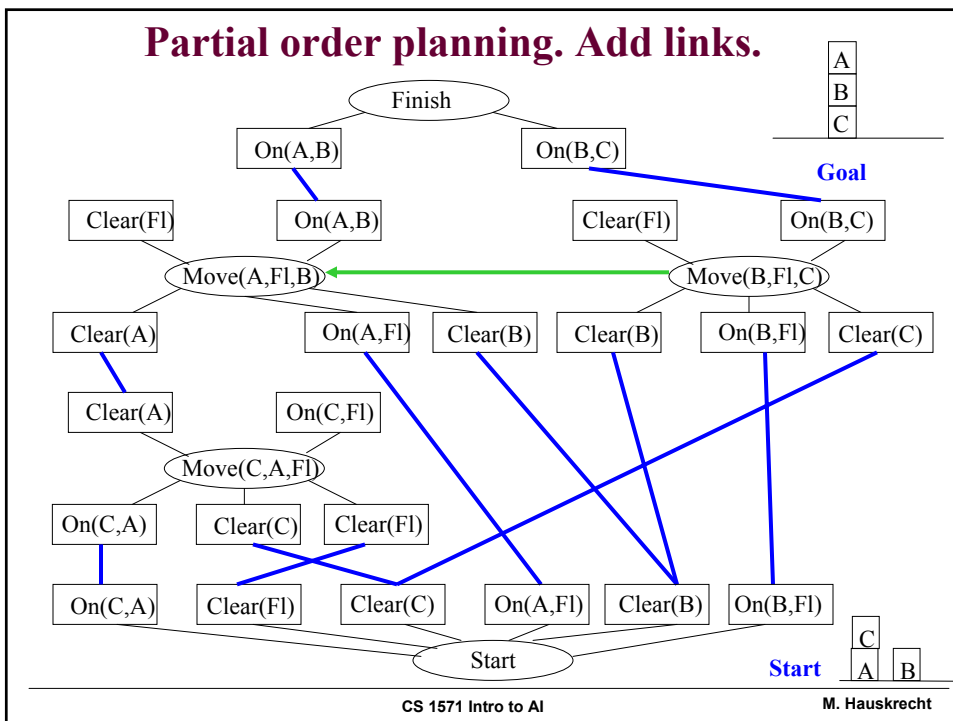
Partial order planning. Add links.

A
B
C

Goal

Finish

On(A,B)

On(B,C)

Clear(Fl)

On(A,B)

Clear(Fl)

On(B,C)

Move(A,Fl,B)

Move(B,Fl,C)

Clear(A)

On(A,Fl)

Clear(B)

Clear(B)

On(B,Fl)

Clear(C)

Clear(A)

On(C,Fl)

Move(C,A,Fl)

On(C,A)

Clear(C)

Clear(Fl)

On(C,A)

Clear(Fl)

Clear(C)

On(A,Fl)

Clear(B)

On(B,Fl)

Start

C
A
B

Start

CS 1571 Intro to AI

M. Hauskrecht